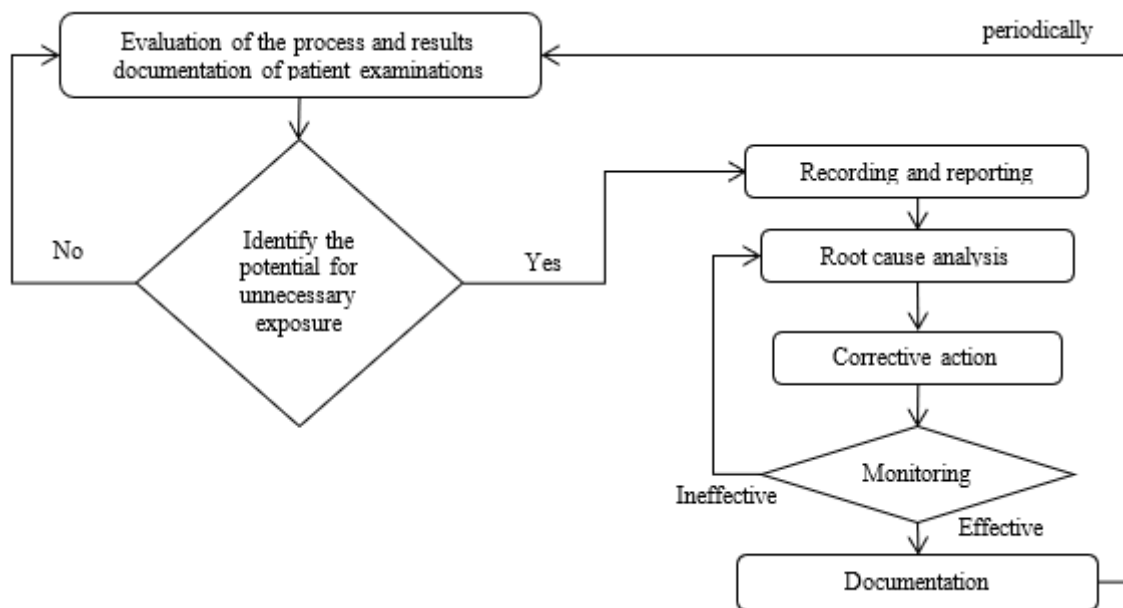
Evaluation of the process and results documentation of patient examinations

periodically

No

Identify the potential for unnecessary exposure

Yes

Recording and reporting

Root cause analysis

Corrective action

Monitoring

Ineffective

Effective

Documentation